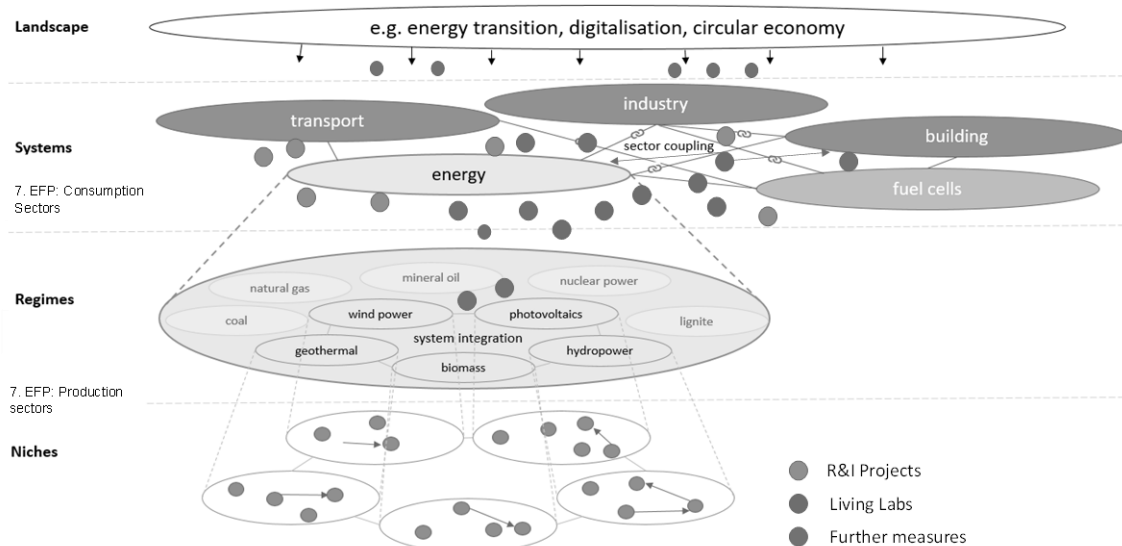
Landscape

e.g. energy transition, digitalisation, circular economy

Systems

7. EFP: Consumption Sectors

transport

industry

building

sector coupling

energy

fuel cells

Regimes

natural gas

mineral oil

nuclear power

coal

wind power

photovoltaics

lignite

system integration

geothermal

hydropower

biomass

7. EFP: Production sectors

Niches

R&I Projects

Living Labs

Further measures